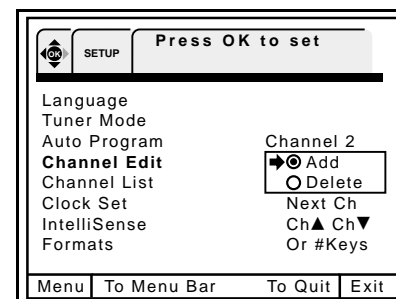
OK SETUP Press OK to set

Language
Tuner Mode
Auto Program
Channel Edit
Channel List
Clock Set
IntelliSense
Formats

Channel 2
➔⦿ Add
○ Delete
Next Ch
Ch▲ Ch▼
Or #Keys

| Menu | To Menu Bar | To Quit | Exit |
|---|---|---|---|